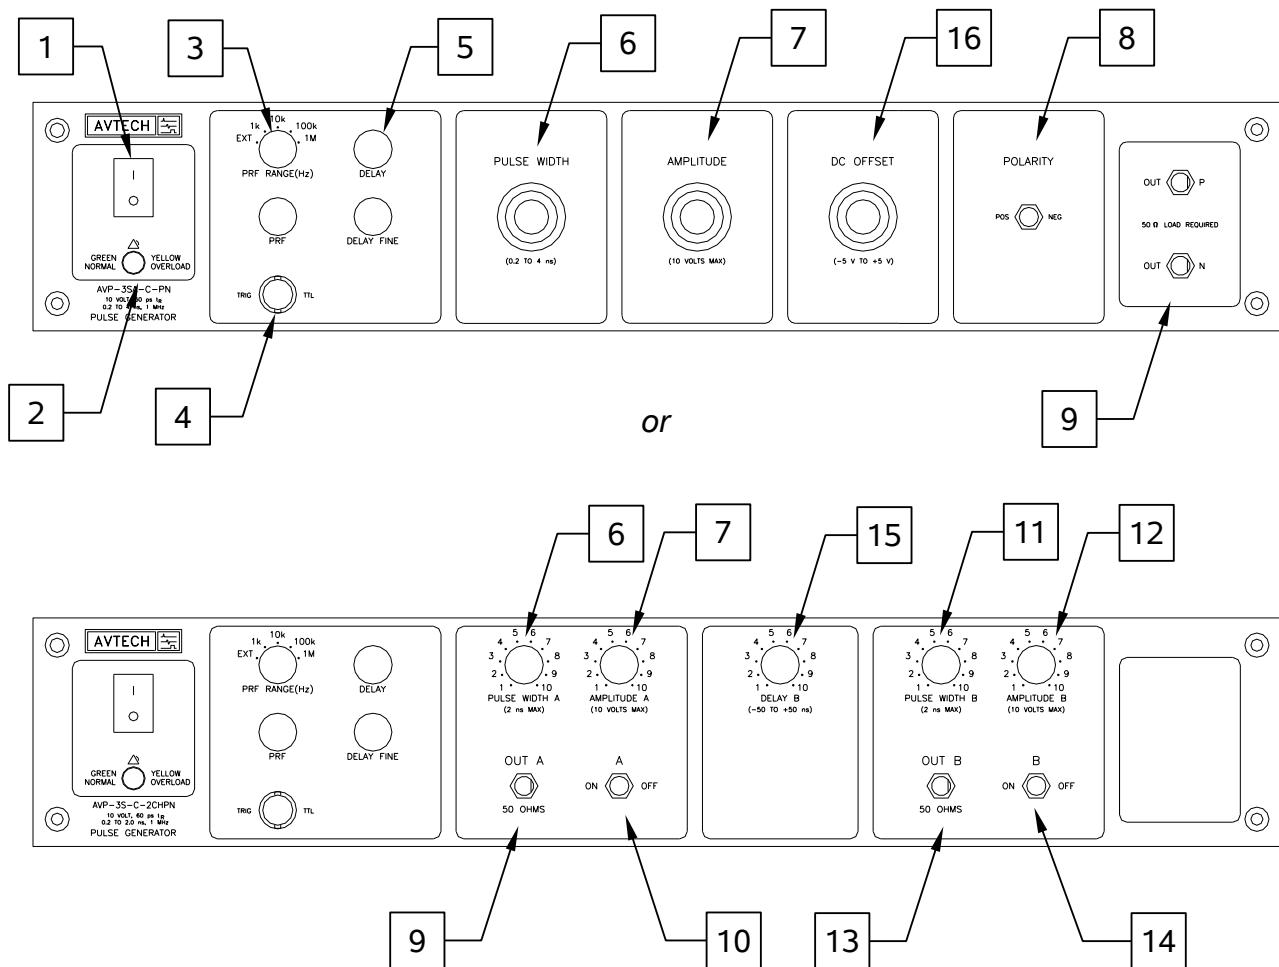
1
3
5
6
7
16
8

AVTECH

EXT 1k 10k 100k 1M
PRF RANGE(Hz)

DELAY

PRF

DELAY FINE

TRIG TTL

GREEN NORMAL YELLOW OVERLOAD

AVP-3S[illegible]-C-PN
10 VOLT, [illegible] ps $t_R$
0.2 TO 4 ns, 1 MHz
PULSE GENERATOR

PULSE WIDTH
(0.2 TO 4 ns)

AMPLITUDE
(10 VOLTS MAX)

DC OFFSET
(-5 V TO +5 V)

POLARITY
POS NEG

OUT P
50 Ω LOAD REQUIRED
OUT N

2
4
9

or

6
7
15
11
12

AVTECH

EXT 1k 10k 100k 1M
PRF RANGE(Hz)

DELAY

PRF

DELAY FINE

TRIG TTL

GREEN NORMAL YELLOW OVERLOAD

AVP-3S-C-2CHPN
10 VOLT, 60 ps $t_R$
0.2 TO 2.0 ns, 1 MHz
PULSE GENERATOR

1 2 3 4 5 6 7 8 9 10
PULSE WIDTH A
(2 ns MAX)

1 2 3 4 5 6 7 8 9 10
AMPLITUDE A
(10 VOLTS MAX)

OUT A
50 OHMS

A
ON OFF

1 2 3 4 5 6 7 8 9 10
DELAY B
(-50 TO +50 ns)

1 2 3 4 5 6 7 8 9 10
PULSE WIDTH B
(2 ns MAX)

1 2 3 4 5 6 7 8 9 10
AMPLITUDE B
(10 VOLTS MAX)

OUT B
50 OHMS

B
ON OFF

9
10
13
14